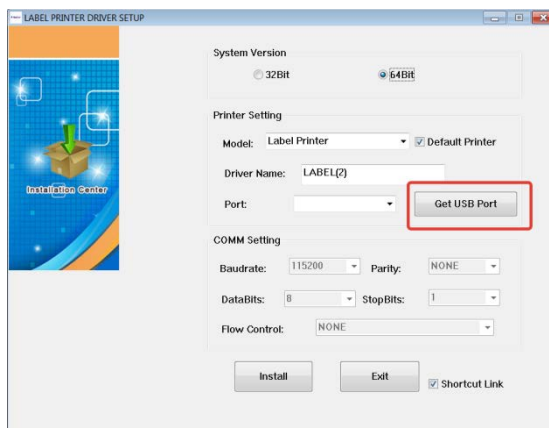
LABEL PRINTER DRIVER SETUP

Installation Center

System Version
32Bit
64Bit

Printer Setting
Model: Label Printer
Default Printer
Driver Name: LABEL(2)
Port:
Get USB Port

COMM Setting
Baudrate: 115200
Parity: NONE
DataBits: 8
StopBits: 1
Flow Control: NONE

Install
Exit
Shortcut Link